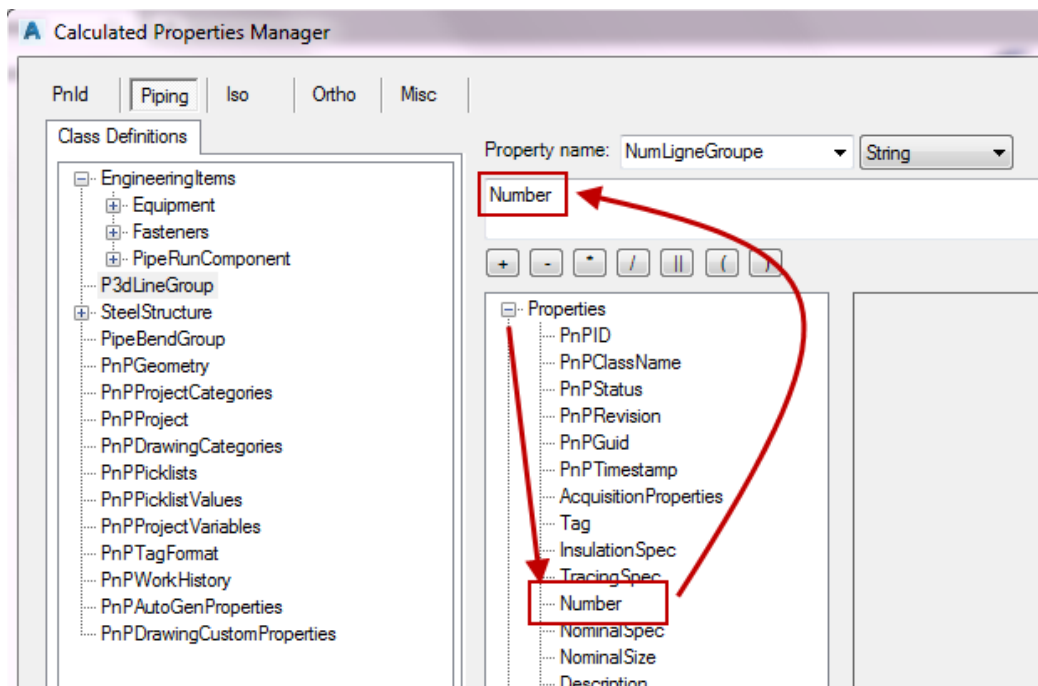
A Calculated Properties Manager

PnId | Piping | Iso | Ortho | Misc

Class Definitions

EngineeringItems
Equipment
Fasteners
PipeRunComponent
P3dLineGroup
SteelStructure
PipeBendGroup
PnPGeometry
PnPProjectCategories
PnPProject
PnPDrawingCategories
PnPPicklists
PnPPicklistValues
PnPProjectVariables
PnPTagFormat
PnPWorkHistory
PnPAutoGenProperties
PnPDrawingCustomProperties

Property name: NumLigneGroupe
String

Number

+ - * / || ( )

Properties
PnPID
PnPClassName
PnPStatus
PnPRevision
PnPGuid
PnPTimestamp
AcquisitionProperties
Tag
InsulationSpec
TracingSpec
Number
NominalSpec
NominalSize
Description